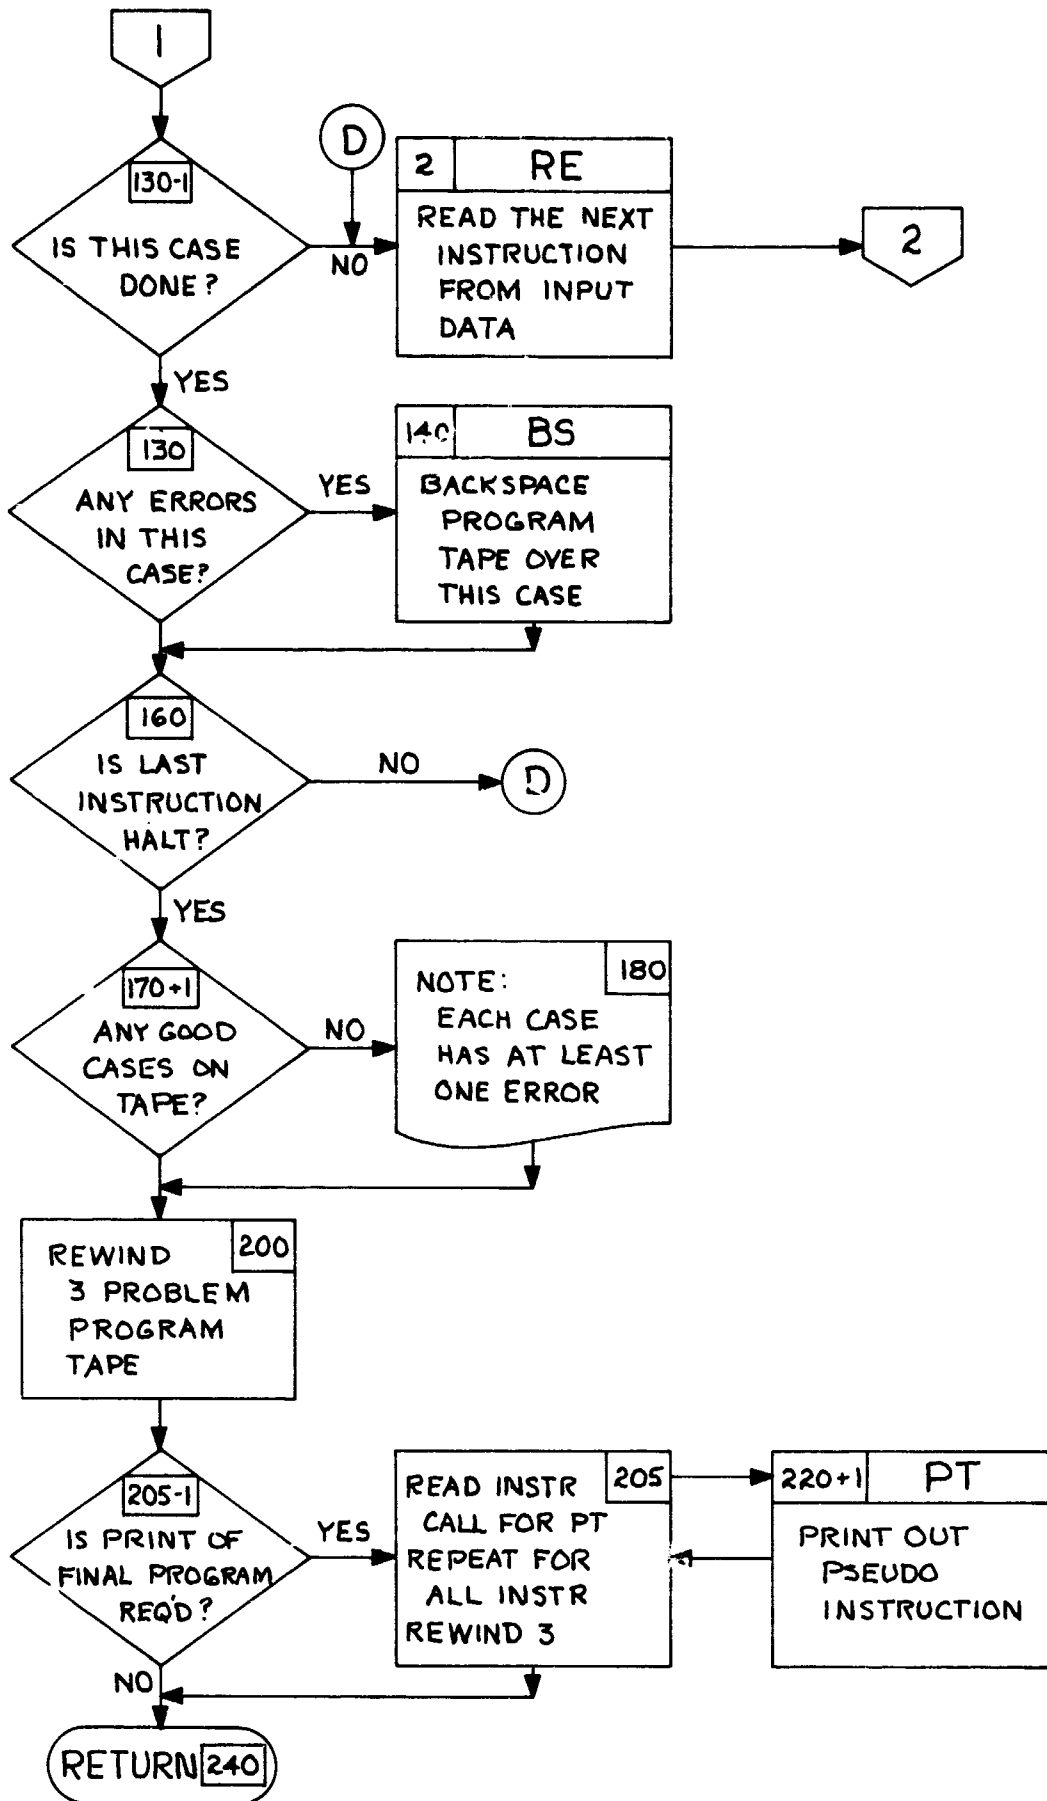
1

130-1
IS THIS CASE DONE?

D

NO

2 RE
READ THE NEXT INSTRUCTION FROM INPUT DATA

2

YES

130
ANY ERRORS IN THIS CASE?

YES

140 BS
BACKSPACE PROGRAM TAPE OVER THIS CASE

160
IS LAST INSTRUCTION HALT?

NO

D

YES

170+1
ANY GOOD CASES ON TAPE?

NO

180
NOTE:
EACH CASE HAS AT LEAST ONE ERROR

REWIND 3 PROBLEM PROGRAM TAPE 200

205-1
IS PRINT OF FINAL PROGRAM REQ'D?

YES

READ INSTR 205
CALL FOR PT
REPEAT FOR ALL INSTR
REWIND 3

220+1 PT
PRINT OUT PSEUDO INSTRUCTION

NO

RETURN 240